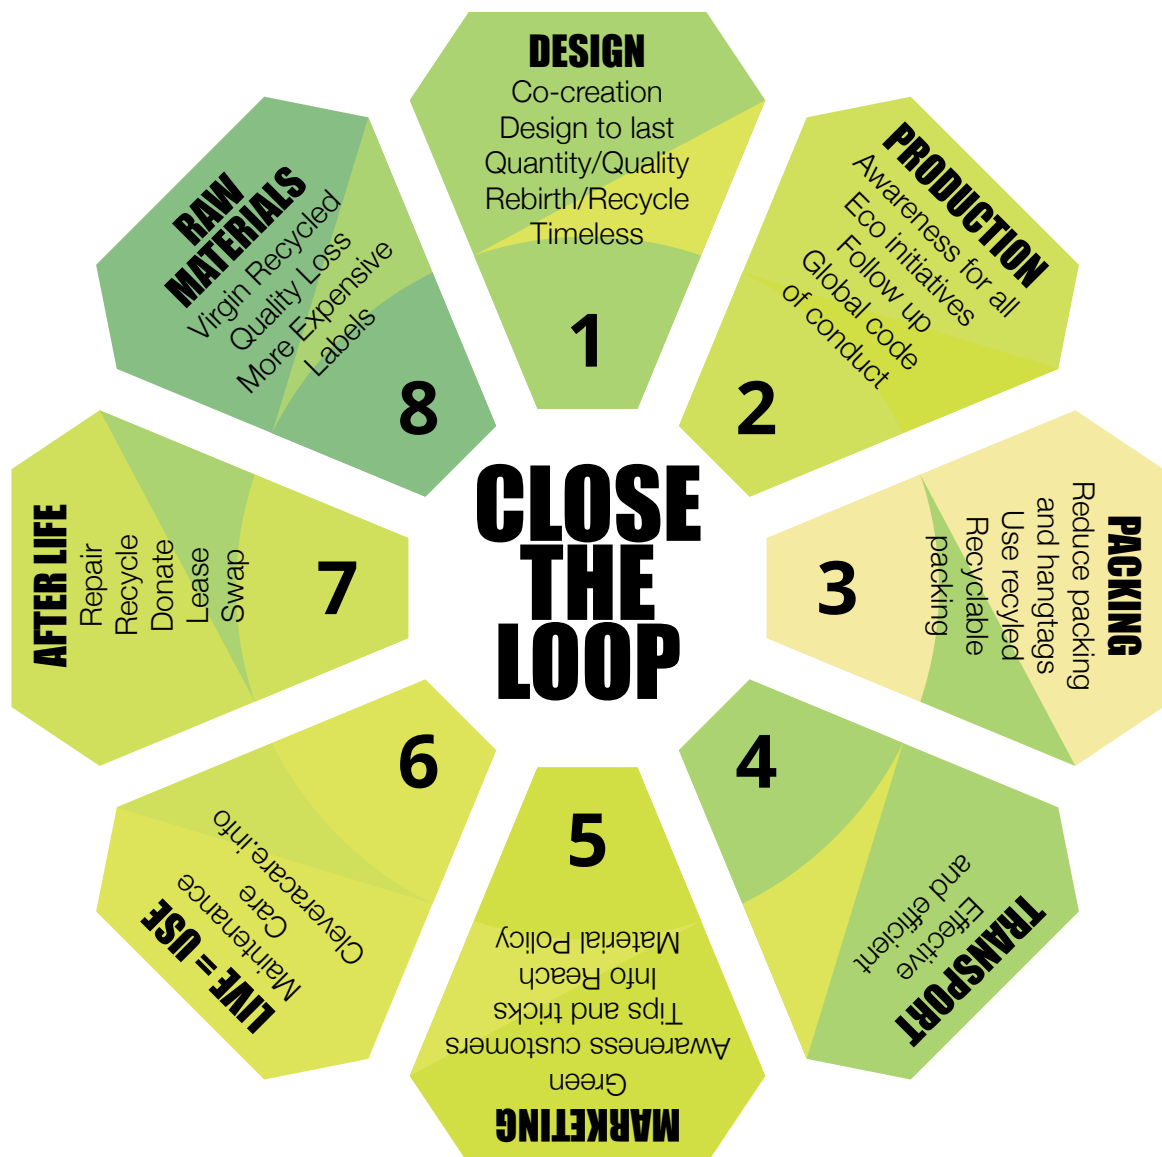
CLOSE THE LOOP

DESIGN
Co-creation
Design to last
Quantity/Quality
Rebirth/Recycle
Timeless
1

PRODUCTION
Awareness for all
Eco initiatives
Follow up
Global code of conduct
2

PACKING
Reduce packing and hangtags
Use recyled
Recyclable packing
3

TRANSPORT
Effective and efficient
4

MARKETING
Green
Awareness customers
Tips and tricks
Info Reach
Material Policy
5

LIVE = USE
Maintenance
Care
Cleveracare.info
6

AFTER LIFE
Repair
Recycle
Donate
Lease
Swap
7

RAW MATERIALS
Virgin Recycled
Quality Loss
More Expensive
Labels
8